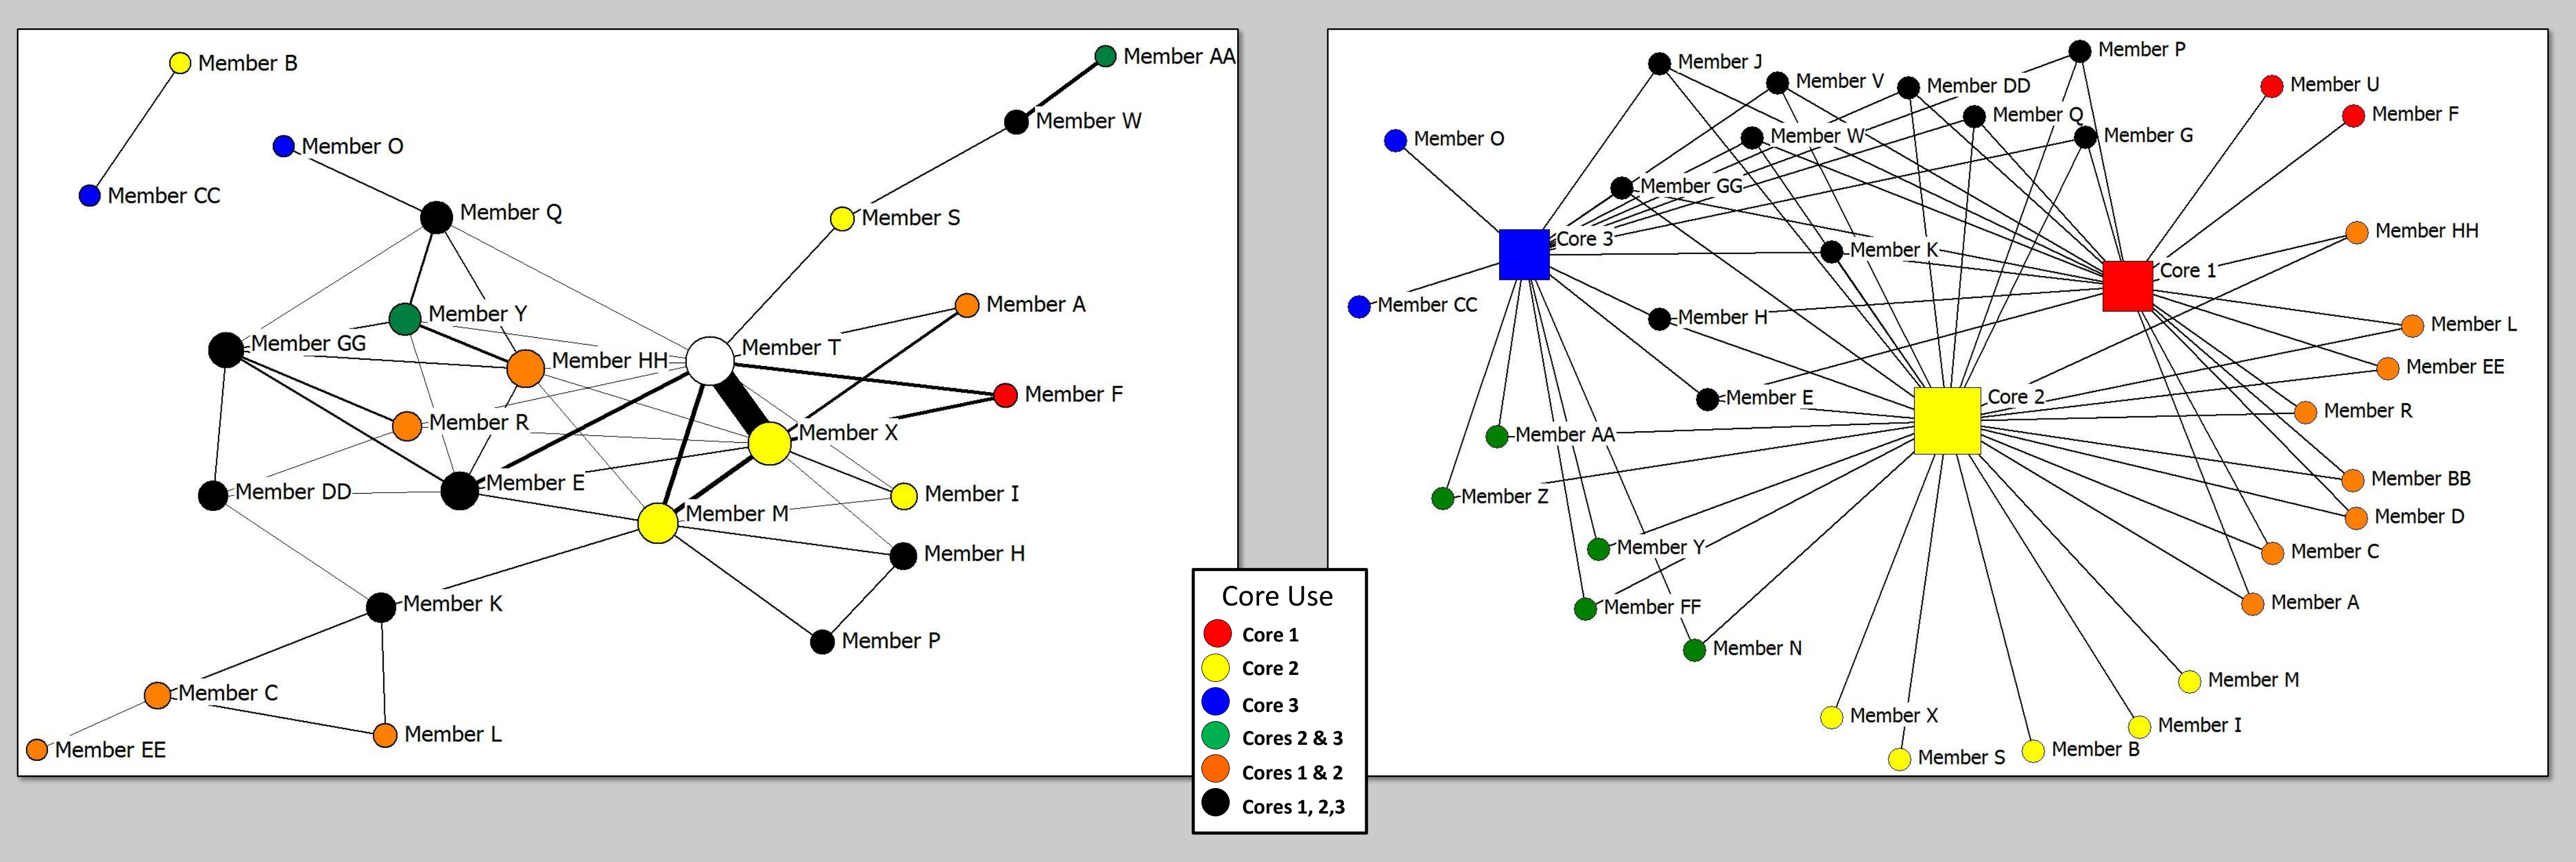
Member B
Member AA
Member W
Member O
Member CC
Member Q
Member S
Member Y
Member A
Member GG
Member HH
Member T
Member F
Member R
Member X
Member E
Member I
Member DD
Member M
Member H
Member K
Member P
Member C
Member L
Member EE

Core Use
Core 1
Core 2
Core 3
Cores 2 & 3
Cores 1 & 2
Cores 1, 2,3

Member J
Member P
Member V
Member DD
Member U
Member O
Member Q
Member F
Member W
Member G
Member GG
Core 3
Member K
Member HH
Core 1
Member CC
Member H
Member L
Member EE
Member E
Core 2
Member R
Member AA
Member Z
Member BB
Member D
Member Y
Member C
Member FF
Member A
Member N
Member M
Member X
Member I
Member S
Member B